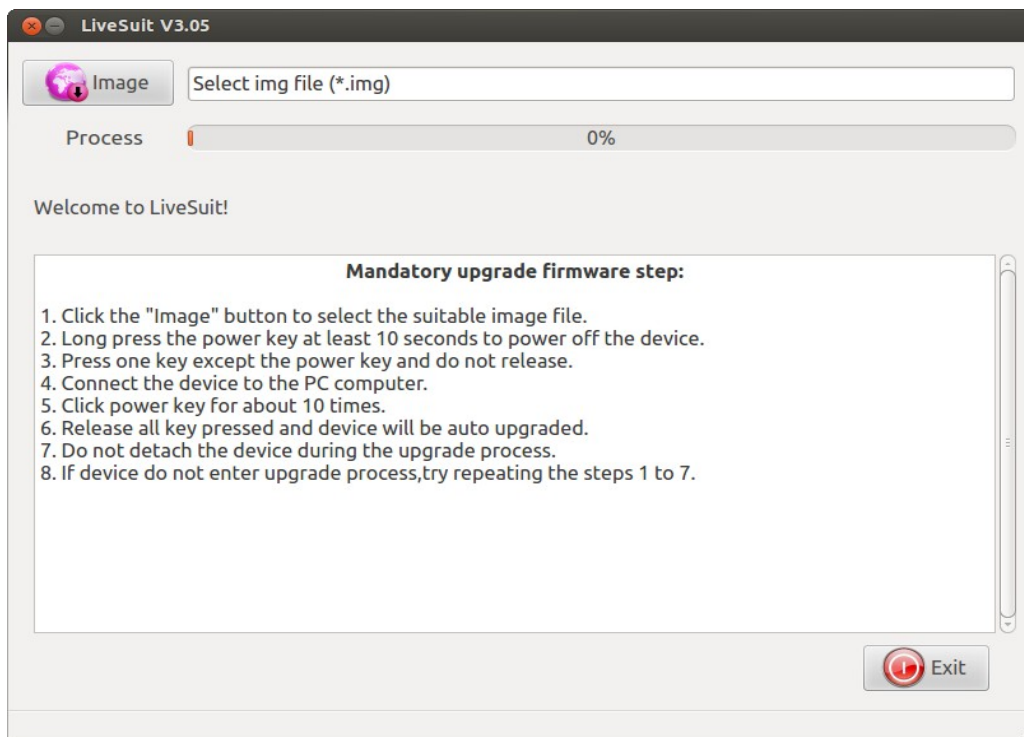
LiveSuit V3.05

Image

Select img file (*.img)

Process

0%

Welcome to LiveSuit!

Mandatory upgrade firmware step:

1. Click the "Image" button to select the suitable image file.
2. Long press the power key at least 10 seconds to power off the device.
3. Press one key except the power key and do not release.
4. Connect the device to the PC computer.
5. Click power key for about 10 times.
6. Release all key pressed and device will be auto upgraded.
7. Do not detach the device during the upgrade process.
8. If device do not enter upgrade process,try repeating the steps 1 to 7.

Exit